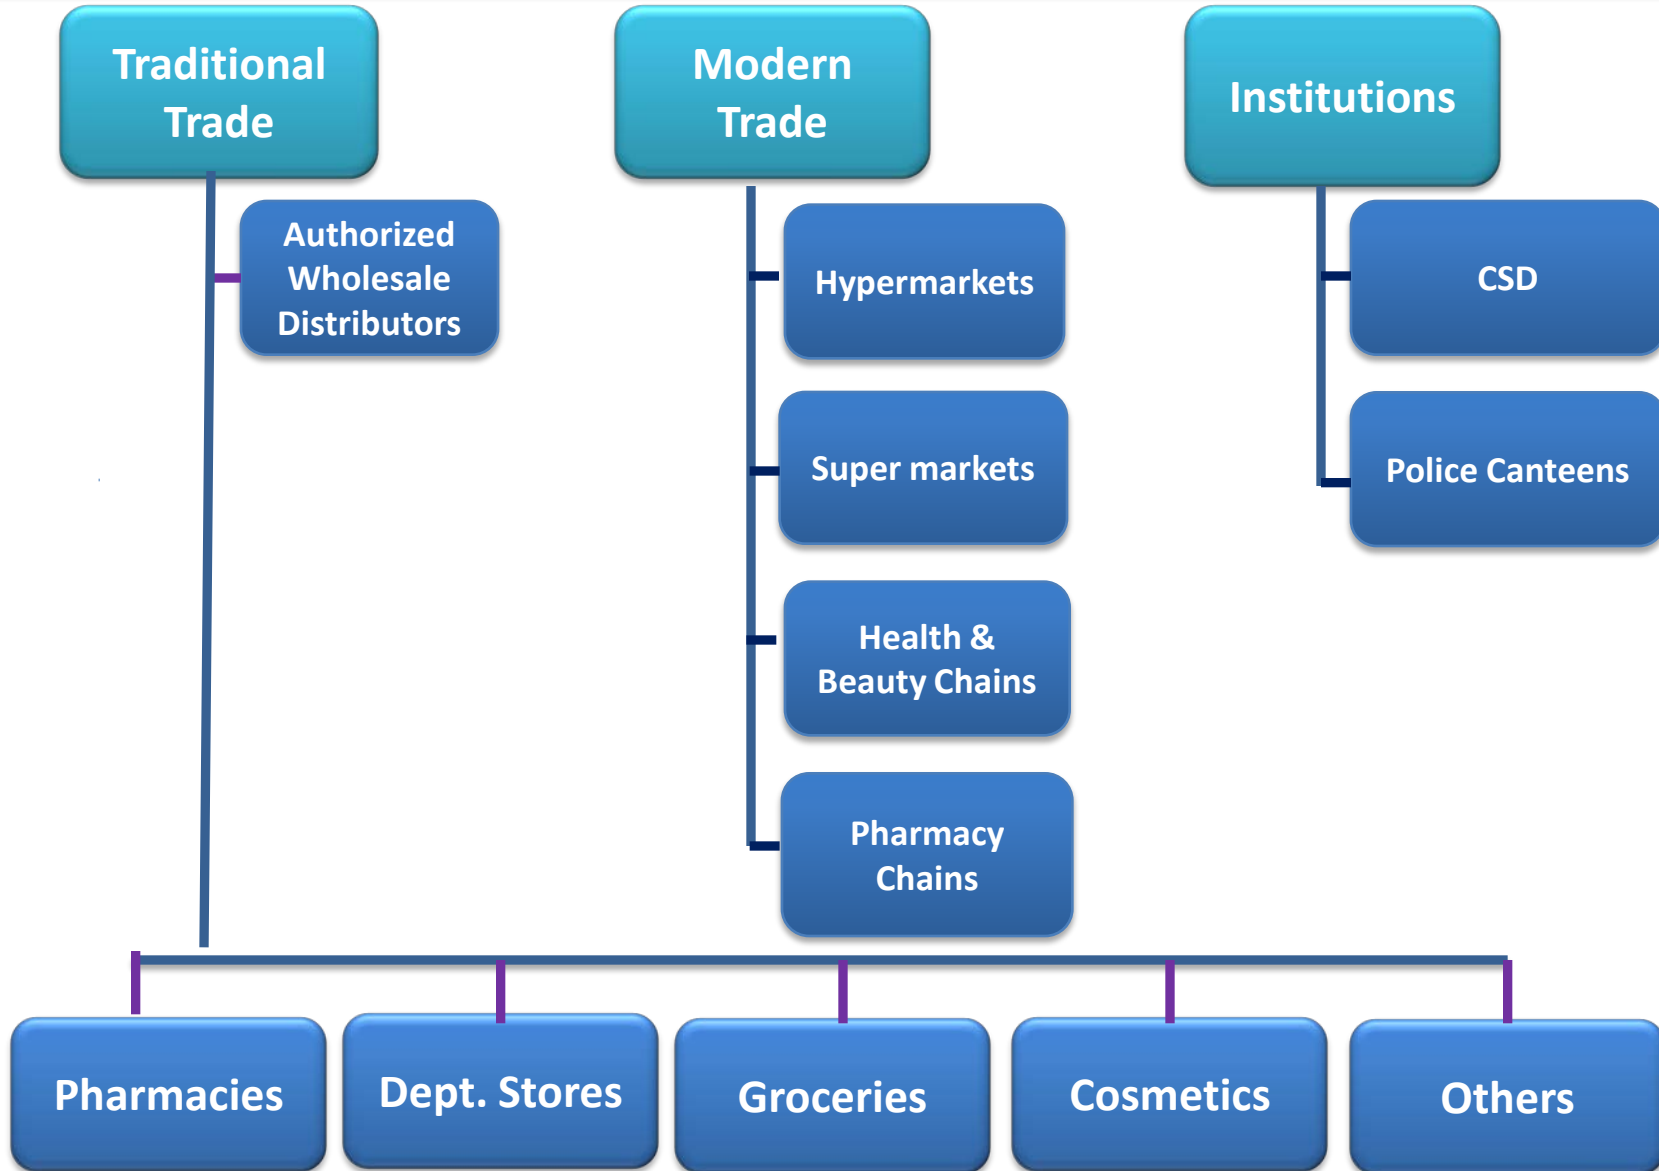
Traditional Trade

Authorized Wholesale Distributors

Modern Trade

Hypermarkets

Super markets

Health & Beauty Chains

Pharmacy Chains

Institutions

CSD

Police Canteens

Pharmacies

Dept. Stores

Groceries

Cosmetics

Others